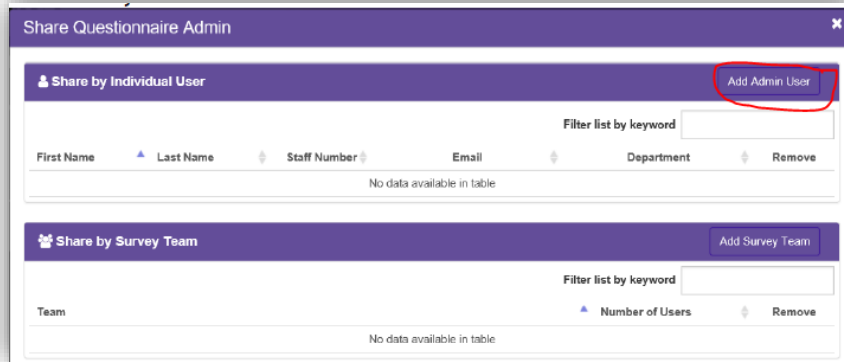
Share Questionnaire Admin

×

Share by Individual User

Add Admin User

Filter list by keyword

| First Name | Last Name | Staff Number | Email | Department | Remove |
|---|---|---|---|---|---|
| No data available in table | | | | | |

Share by Survey Team

Add Survey Team

Filter list by keyword

| Team | Number of Users | Remove |
|---|---|---|
| No data available in table | | |